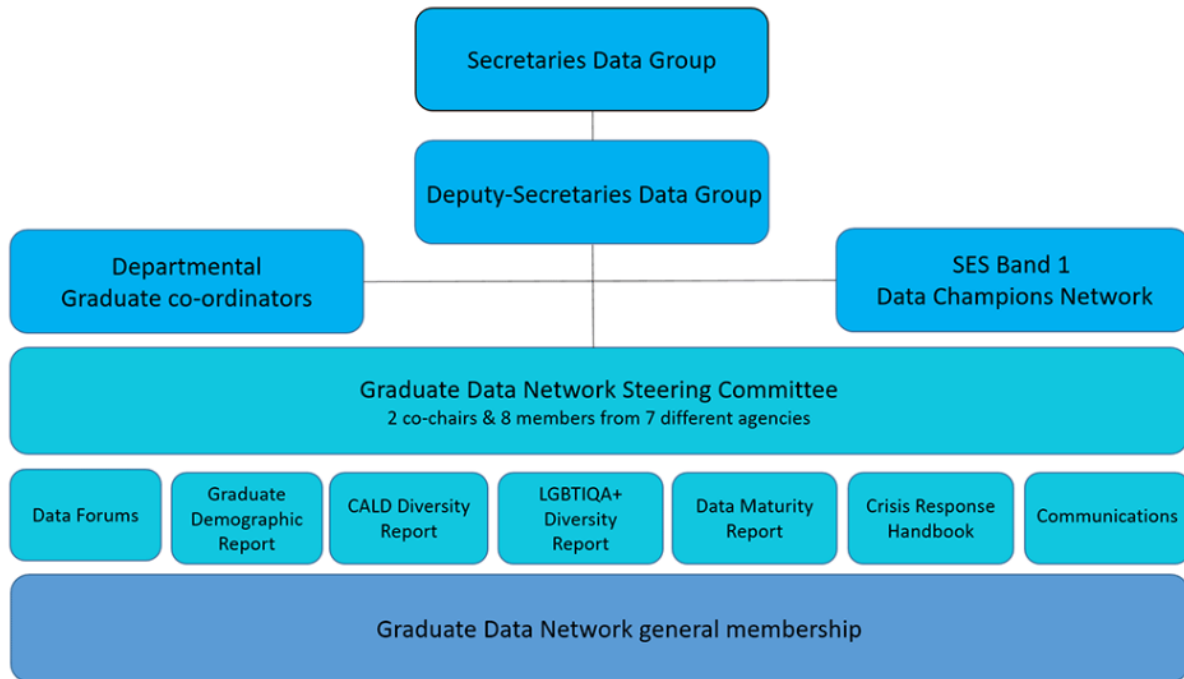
Secretaries Data Group

Deputy-Secretaries Data Group

Departmental Graduate co-ordinators

SES Band 1 Data Champions Network

Graduate Data Network Steering Committee
2 co-chairs & 8 members from 7 different agencies

Data Forums

Graduate Demographic Report

CALD Diversity Report

LGBTIQA+ Diversity Report

Data Maturity Report

Crisis Response Handbook

Communications

Graduate Data Network general membership